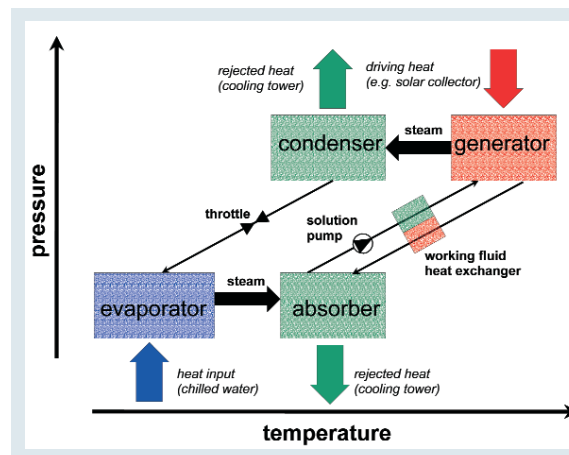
rejected heat
(cooling tower)

driving heat
(e.g. solar collector)

pressure

condenser

steam

generator

throttle

solution
pump

working fluid
heat exchanger

evaporator

steam

absorber

heat input
(chilled water)

rejected heat
(cooling tower)

temperature